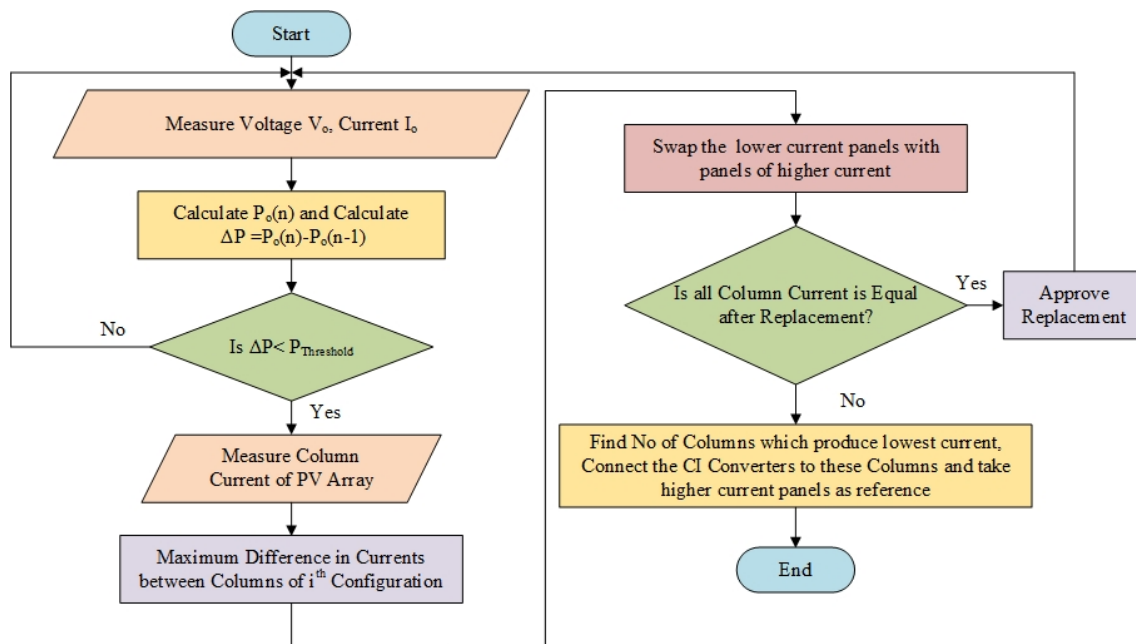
Start

Measure Voltage $V_o$, Current $I_o$

Calculate $P_o(n)$ and Calculate $\Delta P = P_o(n) - P_o(n-1)$

No

Is $\Delta P < P_{Threshold}$

Yes

Measure Column Current of PV Array

Maximum Difference in Currents between Columns of $i^{th}$ Configuration

Swap the lower current panels with panels of higher current

Is all Column Current is Equal after Replacement?

Yes

Approve Replacement

No

Find No of Columns which produce lowest current, Connect the CI Converters to these Columns and take higher current panels as reference

End